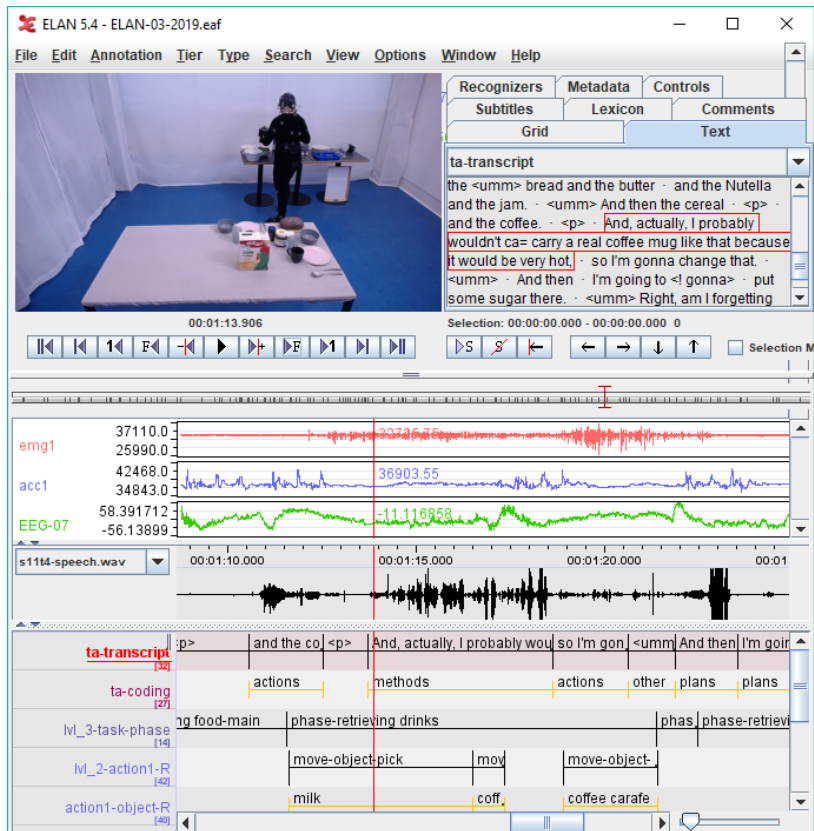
ELAN 5.4 - ELAN-03-2019.eaf

File Edit Annotation Tier Type Search View Options Window Help

Recognizers Metadata Controls
Subtitles Lexicon Comments
Grid Text

ta-transcript

the <umm> bread and the butter · and the Nutella and the jam. · <umm> And then the cereal · <p> · and the coffee. · <p> · And, actually, I probably wouldn't ca= carry a real coffee mug like that because it would be very hot, · so I'm gonna change that. · <umm> · And then · I'm going to <! gonna> · put some sugar there. · <umm> Right, am I forgetting

00:01:13.906

Selection: 00:00:00.000 - 00:00:00.000 0

Selection M

emg1 37110.0 25990.0 32735.75
acc1 42468.0 34843.0 36903.55
EEG-07 58.391712 -56.13899 -11.116858

s11t4-speech.wav 00:01:10.000 00:01:15.000 00:01:20.000 00:01

ta-transcript [32] :p> | and the co | <p> | And, actually, I probably wou | so I'm gon | <umm | And then | I'm goin
ta-coding [27] actions | methods | actions | other | plans | plans
lvl_3-task-phase [14] ng food-main | phase-retrieving drinks | phas | phase-retrievi
lvl_2-action1-R [42] move-object-pick | mov | move-object-
action1-object-R [40] milk | coff | coffee carafe